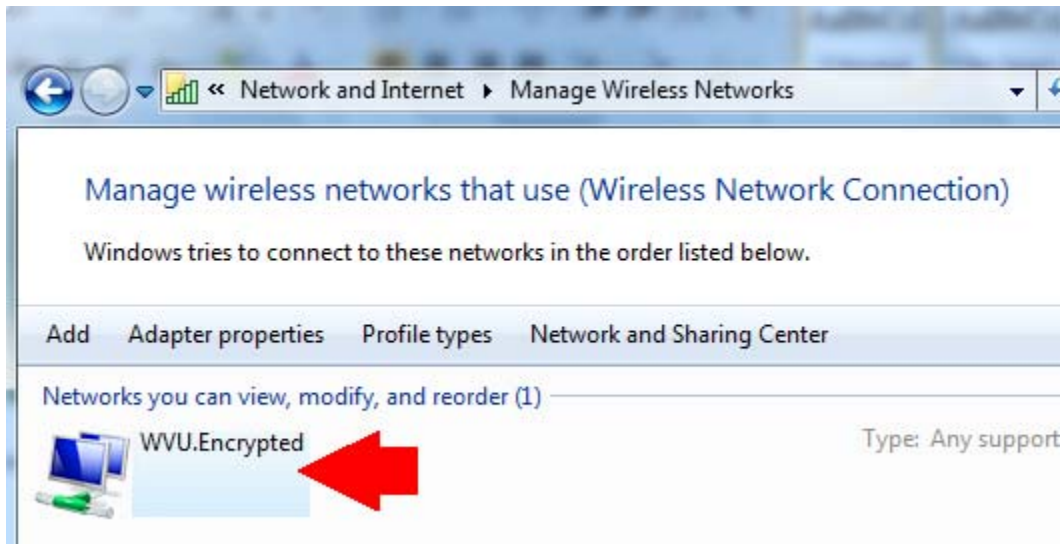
« Network and Internet ▸ Manage Wireless Networks

Manage wireless networks that use (Wireless Network Connection)

Windows tries to connect to these networks in the order listed below.

Add Adapter properties Profile types Network and Sharing Center

Networks you can view, modify, and reorder (1)

WVU.Encrypted

Type: Any support